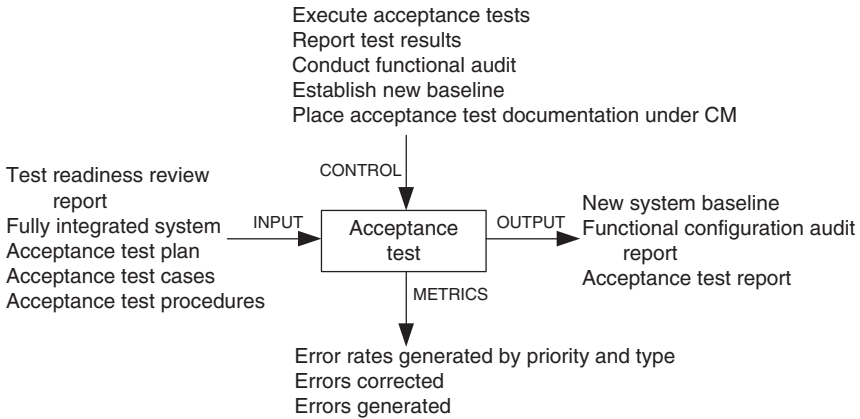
Execute acceptance tests
Report test results
Conduct functional audit
Establish new baseline
Place acceptance test documentation under CM

CONTROL

Test readiness review report
Fully integrated system
Acceptance test plan
Acceptance test cases
Acceptance test procedures

INPUT

Acceptance test

OUTPUT

New system baseline
Functional configuration audit report
Acceptance test report

METRICS

Error rates generated by priority and type
Errors corrected
Errors generated